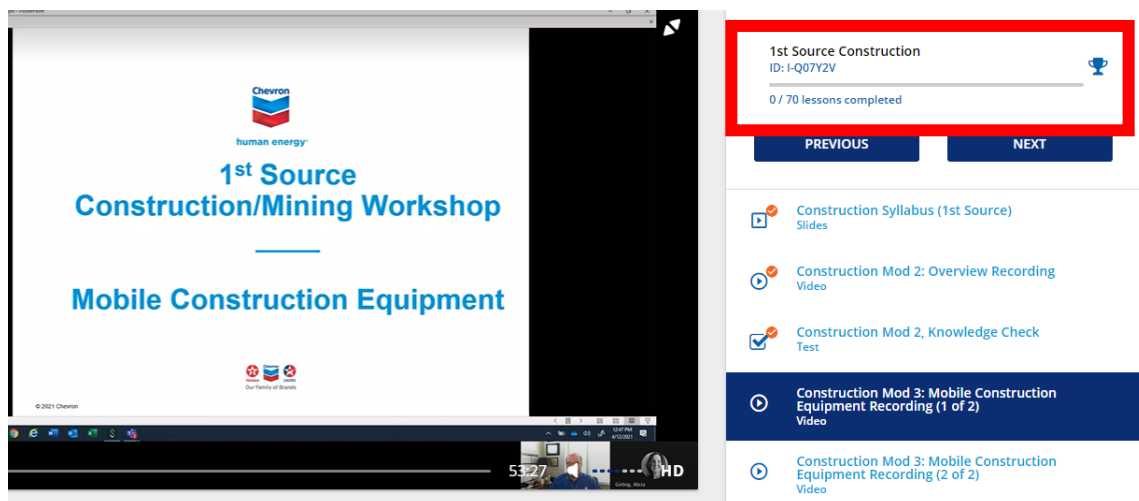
Chevron
human energy

1st Source Construction/Mining Workshop

Mobile Construction Equipment

Our Family of Brands

© 2021 Chevron

53:27

HD

1st Source Construction
ID: I-Q07Y2V
0 / 70 lessons completed

PREVIOUS
NEXT

Construction Syllabus (1st Source)
Slides

Construction Mod 2: Overview Recording
Video

Construction Mod 2, Knowledge Check
Test

Construction Mod 3: Mobile Construction Equipment Recording (1 of 2)
Video

Construction Mod 3: Mobile Construction Equipment Recording (2 of 2)
Video